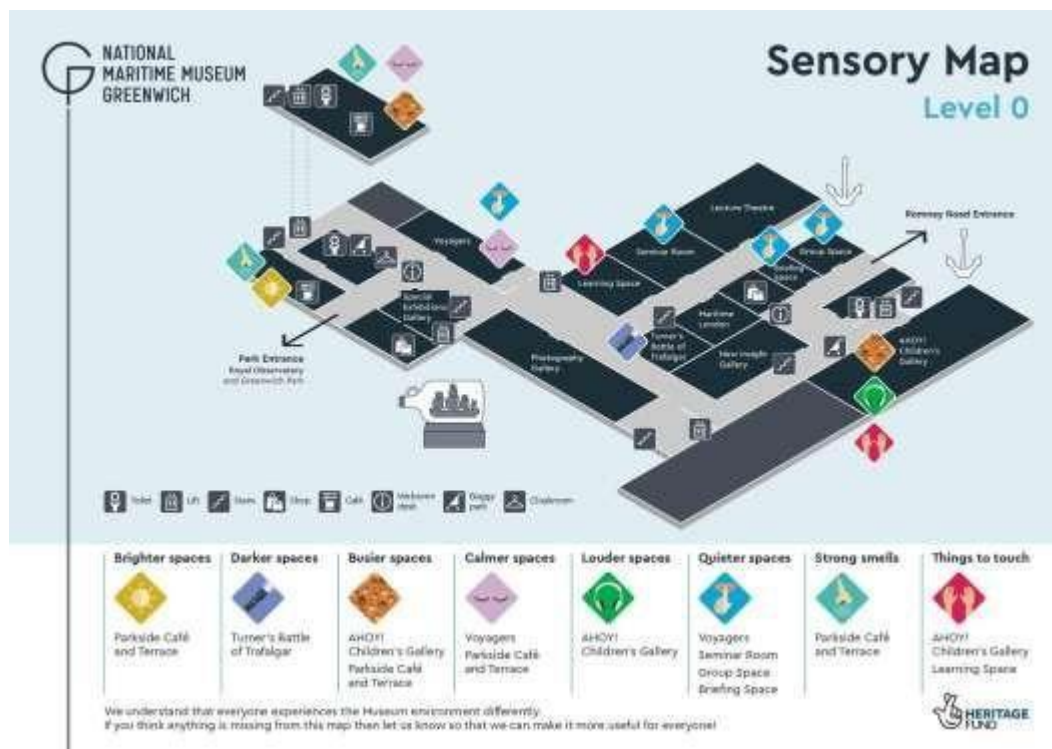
NATIONAL MARITIME MUSEUM GREENWICH

Sensory Map

Level 0

Lecture Theatre

Romney Road Entrance

Voyagers

Seminar Room

Group Space

Briefing Space

Learning Space

Special Exhibitions Gallery

Maritime London

Turner's Battle of Trafalgar

New Insight Gallery

Photography Gallery

AHOY! Children's Gallery

Park Entrance
Royal Observatory and Greenwich Park

Toilet | Lift | Stairs | Shop | Café | Welcome desk | Buggy park | Cloakroom

| Brighter spaces | Darker spaces | Busier spaces | Calmer spaces | Louder spaces | Quieter spaces | Strong smells | Things to touch |
|---|---|---|---|---|---|---|---|
| Parkside Café and Terrace | Turner's Battle of Trafalgar | AHOY! Children's Gallery Parkside Café and Terrace | Voyagers Parkside Café and Terrace | AHOY! Children's Gallery | Voyagers Seminar Room Group Space Briefing Space | Parkside Café and Terrace | AHOY! Children's Gallery Learning Space |

We understand that everyone experiences the Museum environment differently.
If you think anything is missing from this map then let us know so that we can make it more useful for everyone!

HERITAGE FUND